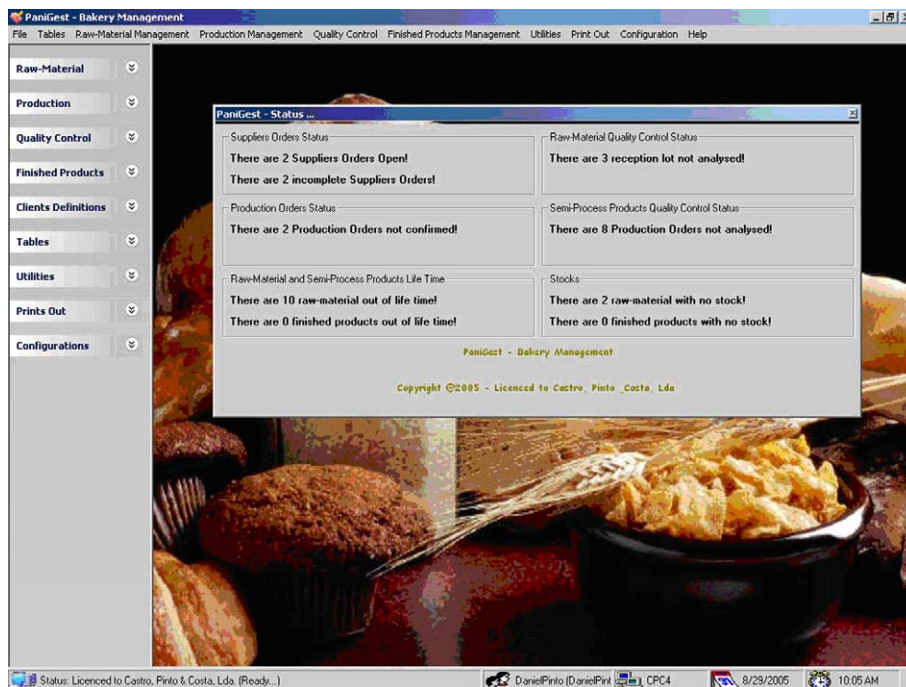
PaniGest - Bakery Management

File Tables Raw-Material Management Production Management Quality Control Finished Products Management Utilities Print Out Configuration Help

Raw-Material
Production
Quality Control
Finished Products
Clients Definitions
Tables
Utilities
Prints Out
Configurations

PaniGest - Status ...

Suppliers Orders Status
There are 2 Suppliers Orders Open!
There are 2 incomplete Suppliers Orders!

Raw-Material Quality Control Status
There are 3 reception lot not analysed!

Production Orders Status
There are 2 Production Orders not confirmed!

Semi-Process Products Quality Control Status
There are 8 Production Orders not analysed!

Raw-Material and Semi-Process Products Life Time
There are 10 raw-material out of life time!
There are 0 finished products out of life time!

Stocks
There are 2 raw-material with no stock!
There are 0 finished products with no stock!

PaniGest - Bakery Management

Copyright ©2005 - Licenced to Castro, Pinto _Costa, Lda

Status: Licenced to Castro, Pinto & Costa, Lda. (Ready...)
DanielPinto (DanielPint
CPC4
8/29/2005
10:05 AM